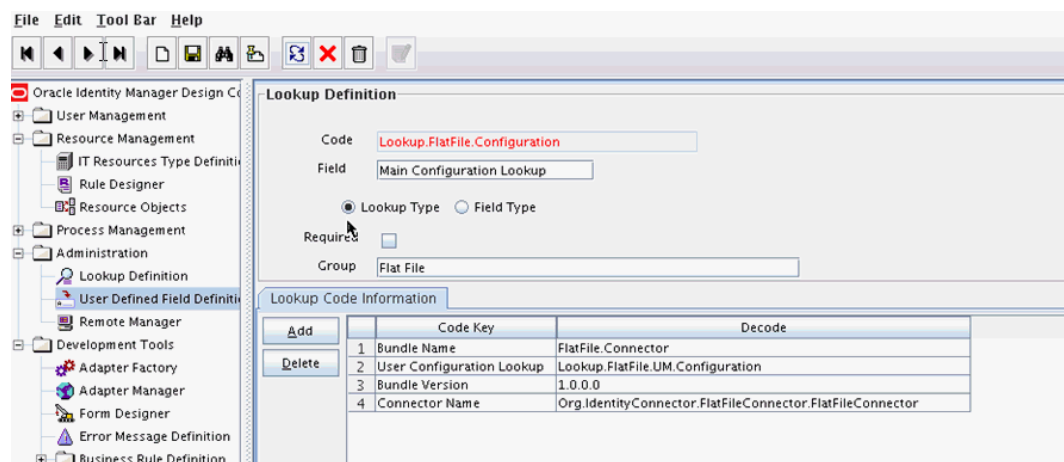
File Edit Tool Bar Help

Oracle Identity Manager Design Co
User Management
Resource Management
IT Resources Type Definiti
Rule Designer
Resource Objects
Process Management
Administration
Lookup Definition
User Defined Field Definiti
Remote Manager
Development Tools
Adapter Factory
Adapter Manager
Form Designer
Error Message Definition
Business Rule Definition

Lookup Definition

Code Lookup.FlatFile.Configuration
Field Main Configuration Lookup

Lookup Type Field Type

Required

Group Flat File

Lookup Code Information

Add
Delete

| | Code Key | Decode |
|---|---|---|
| 1 | Bundle Name | FlatFile.Connector |
| 2 | User Configuration Lookup | Lookup.FlatFile.UM.Configuration |
| 3 | Bundle Version | 1.0.0.0 |
| 4 | Connector Name | Org.IdentityConnector.FlatFileConnector.FlatFileConnector |